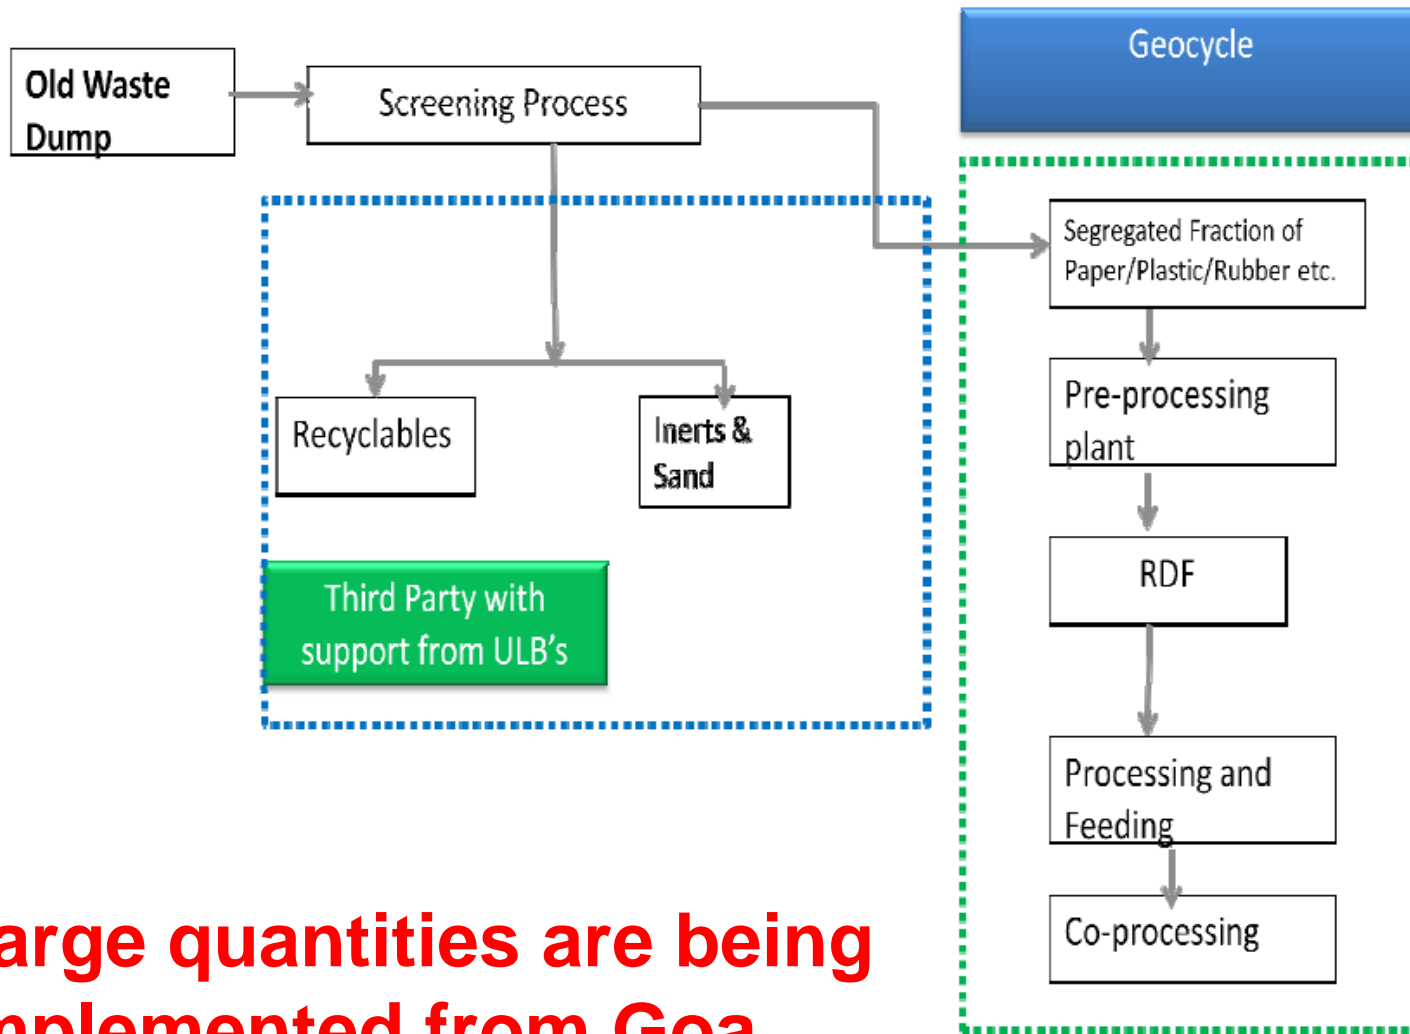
Old Waste Dump

Screening Process

Geocycle

Segregated Fraction of Paper/Plastic/Rubber etc.

Recyclables

Inerts & Sand

Pre-processing plant

RDF

Third Party with support from ULB's

Processing and Feeding

Co-processing

arge quantities are being
nplemented from Goa